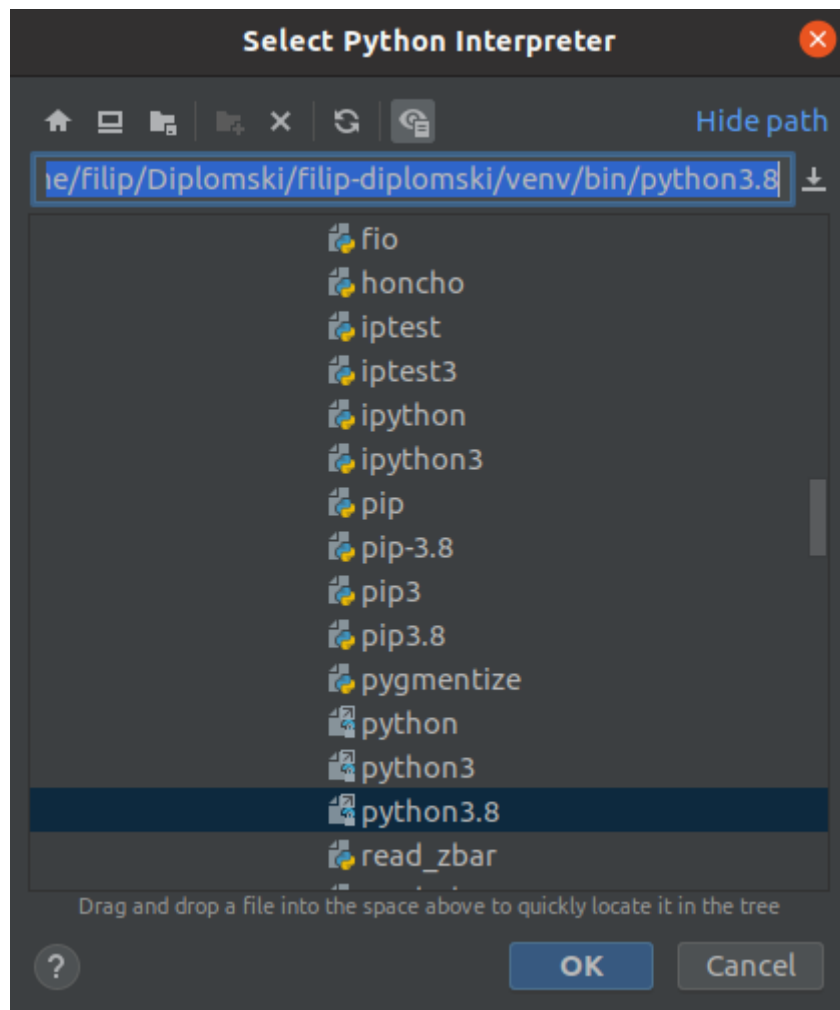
Select Python Interpreter

Hide path

ıe/filip/Diplomski/filip-diplomski/venv/bin/python3.8

fio
honcho
iptest
iptest3
ipython
ipython3
pip
pip-3.8
pip3
pip3.8
pygmentize
python
python3
python3.8
read_zbar

Drag and drop a file into the space above to quickly locate it in the tree

?

OK

Cancel